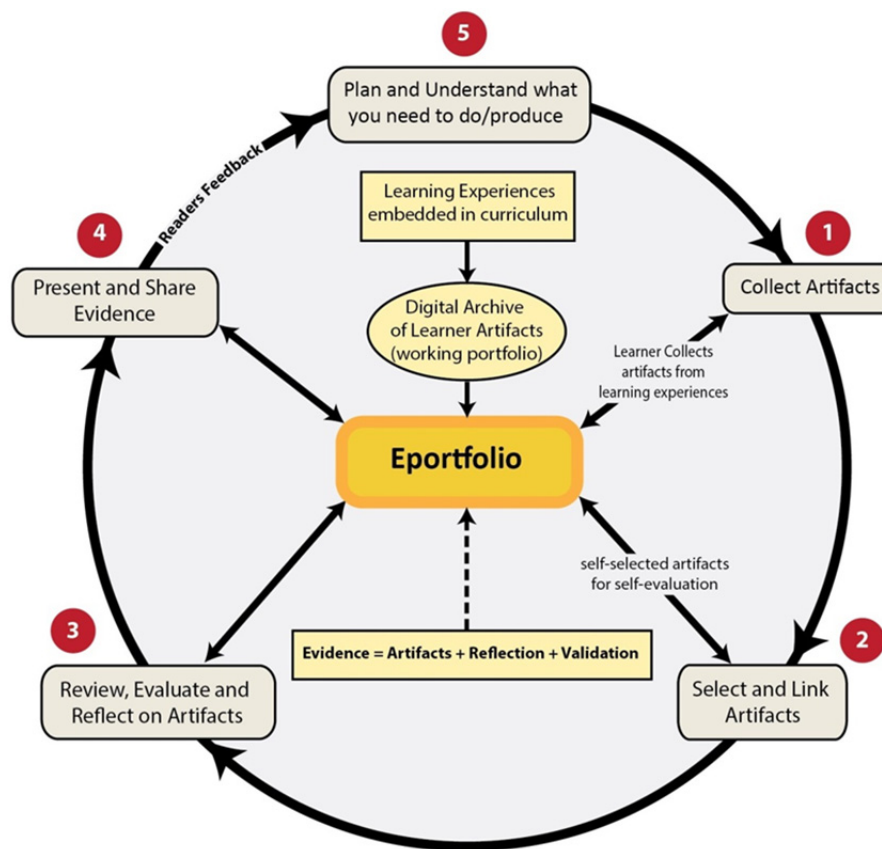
5

Plan and Understand what you need to do/produce

Learning Experiences embedded in curriculum

Readers Feedback

4

Present and Share Evidence

Digital Archive of Learner Artifacts (working portfolio)

1

Collect Artifacts

Learner Collects artifacts from learning experiences

Eportfolio

self-selected artifacts for self-evaluation

3

Evidence = Artifacts + Reflection + Validation

2

Review, Evaluate and Reflect on Artifacts

Select and Link Artifacts